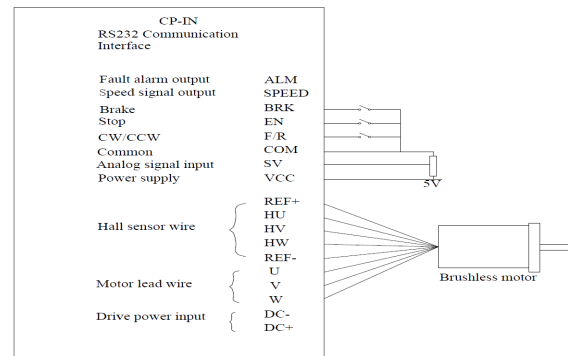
CP-IN
RS232 Communication Interface

Fault alarm output ALM
Speed signal output SPEED
Brake BRK
Stop EN
CW/CCW F/R
Common COM
Analog signal input SV
Power supply VCC

5V

Hall sensor wire
REF+
HU
HV
HW
REF-

Motor lead wire
U
V
W

Drive power input
DC-
DC+

Brushless motor